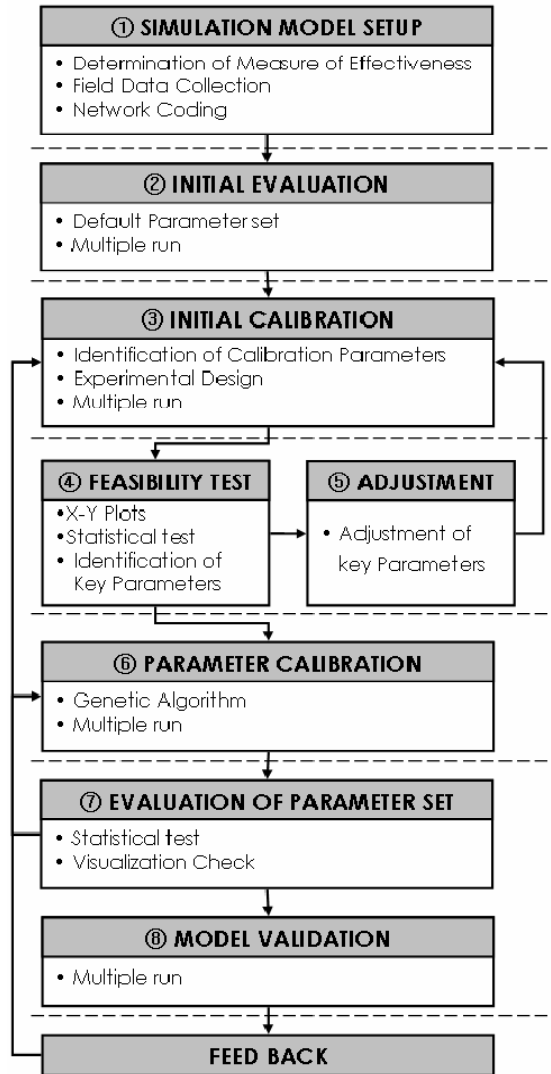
① SIMULATION MODEL SETUP
• Determination of Measure of Effectiveness
• Field Data Collection
• Network Coding

② INITIAL EVALUATION
• Default Parameter set
• Multiple run

③ INITIAL CALIBRATION
• Identification of Calibration Parameters
• Experimental Design
• Multiple run

④ FEASIBILITY TEST
• X-Y Plots
• Statistical test
• Identification of Key Parameters

⑤ ADJUSTMENT
• Adjustment of key Parameters

⑥ PARAMETER CALIBRATION
• Genetic Algorithm
• Multiple run

⑦ EVALUATION OF PARAMETER SET
• Statistical test
• Visualization Check

⑧ MODEL VALIDATION
• Multiple run

FEED BACK